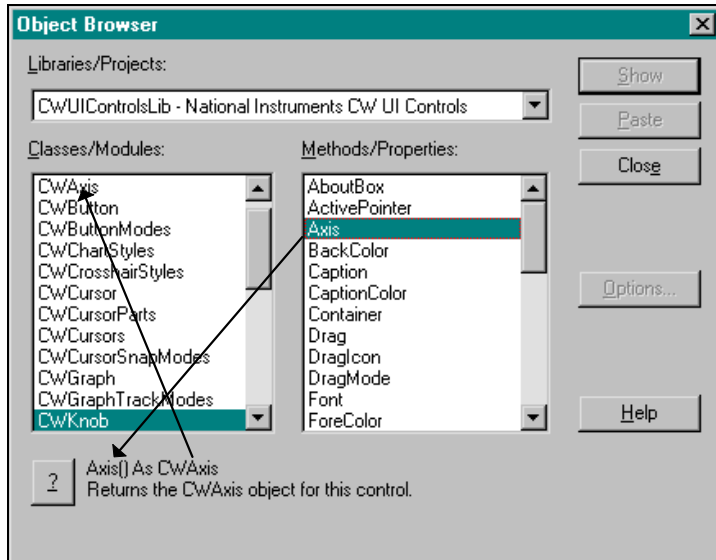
Object Browser

Libraries/Projects:

CWUIControlsLib - National Instruments CW UI Controls

Show

Paste

Close

Classes/Modules:

CWAxis
CWButton
CWButtonModes
CWChartStyles
CWCrosshairStyles
CWCursor
CWCursorParts
CWCursors
CWCursorSnapModes
CWGraph
CWGraphTrackModes
CWKnob

Methods/Properties:

AboutBox
ActivePointer
Axis
BackColor
Caption
CaptionColor
Container
Drag
DragIcon
DragMode
Font
ForeColor

Options...

Help

?

Axis() As CWAxis
Returns the CWAxis object for this control.